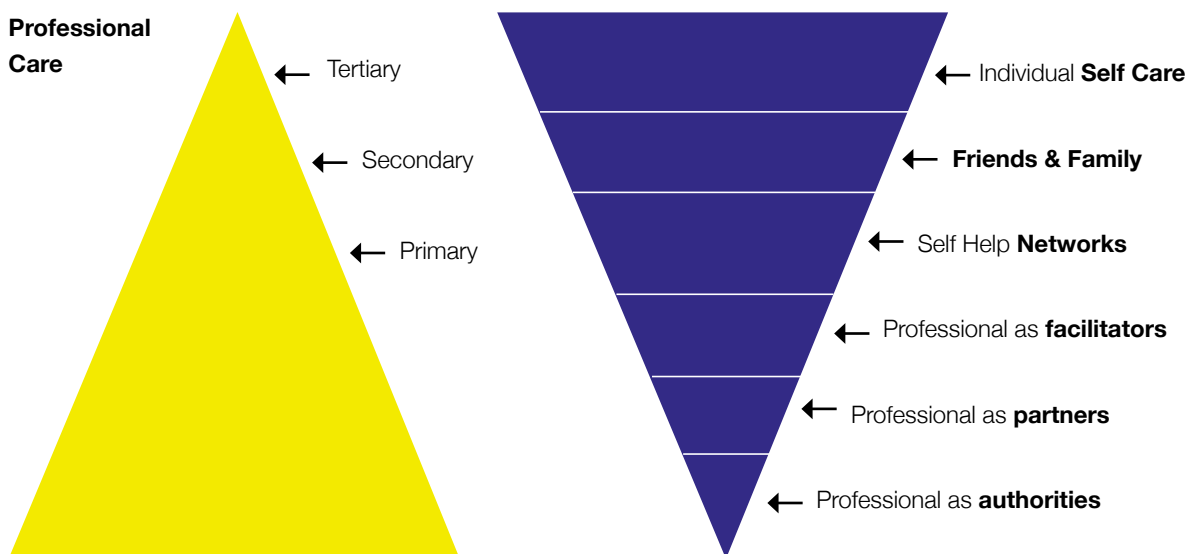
Professional Care

Tertiary

Secondary

Primary

Individual **Self Care**

**Friends & Family**

Self Help **Networks**

Professional as **facilitators**

Professional as **partners**

Professional as **authorities**